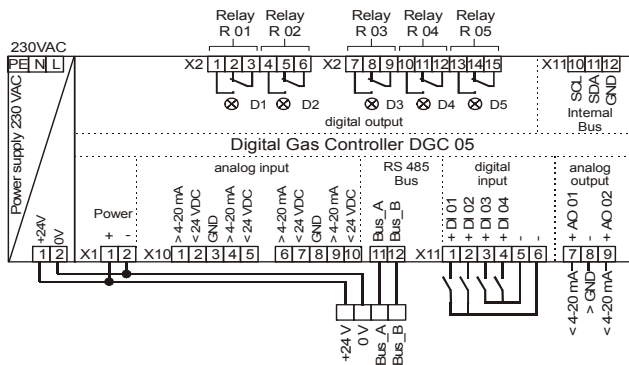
Relay R 01 Relay R 02 Relay R 03 Relay R 04 Relay R 05

230VAC

PE N L

X2 1 2 3 4 5 6 X2 7 8 9 10 11 12 13 14 15 X11 10 11 12

D1 D2 D3 D4 D5

SCL SDA GND

Internal Bus

digital output

Power supply 230 VAC

Digital Gas Controller DGC 05

Power + -

analog input

> 4-20 mA < 24 VDC GND > 4-20 mA < 24 VDC > 4-20 mA < 24 VDC GND > 4-20 mA < 24 VDC

RS 485 Bus

Bus_A Bus_B

digital input

+ DI 01 + DI 02 + DI 03 + DI 04 - -

analog output

+ AO 01 + AO 02

+24V 0V

1 2 X1 1 2 X10 1 2 3 4 5 6 7 8 9 10 11 12 X11 1 2 3 4 5 6 7 8 9

< 4-20 mA > GND < 4-20 mA

+24 V 0 V Bus_A Bus_B